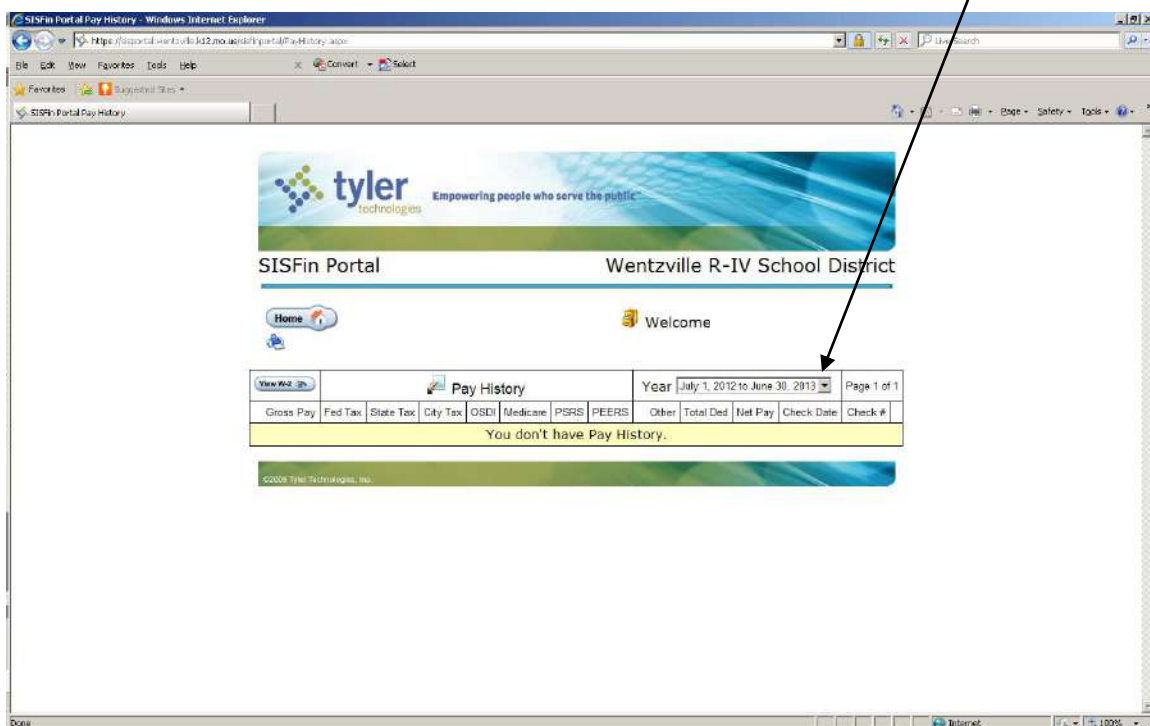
SISFin Portal Pay History - Windows Internet Explorer

https://sisportal.wentzville.k12.mo.us/sisfinportal/PayHistory.aspx

Live Search

File Edit View Favorites Tools Help

Convert Select

Favorites Suggested Sites

SISFin Portal Pay History

Page Safety Tools

tyler technologies Empowering people who serve the public

SISFin Portal

Wentzville R-IV School District

Home

Welcome

View W-2

Pay History

Year July 1, 2012 to June 30, 2013

Page 1 of 1

| Gross Pay | Fed Tax | State Tax | City Tax | OSDI | Medicare | PSRS | PEERS | Other | Total Ded | Net Pay | Check Date | Check # |
|---|---|---|---|---|---|---|---|---|---|---|---|---|
| You don't have Pay History. | | | | | | | | | | | | |

©2008 Tyler Technologies, Inc.

Done

Internet

100%